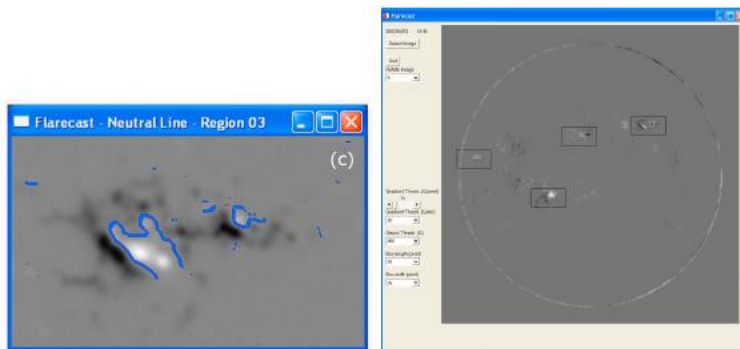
Flarecast - Neutral Line - Region 03

(c)

Flarecast

2003/10/31 14:00

Select Image

Exit

Modify Image

Gradient Thresh. (G/pixel)

Gradient Thresh. (G/arc)

Detect Thresh. (G)

Box height (pixel)

Box width (pixel)

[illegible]